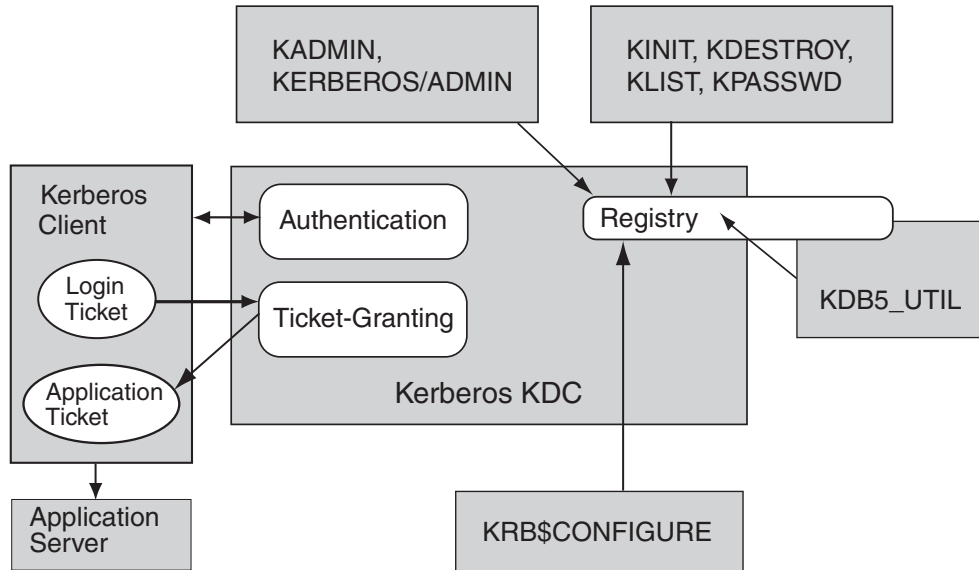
KADMIN, KERBEROS/ADMIN

KINIT, KDESTROY, KLIST, KPASSWD

Kerberos Client

Login Ticket

Application Ticket

Authentication

Ticket-Granting

Registry

Kerberos KDC

KDB5_UTIL

Application Server

KRB$CONFIGURE